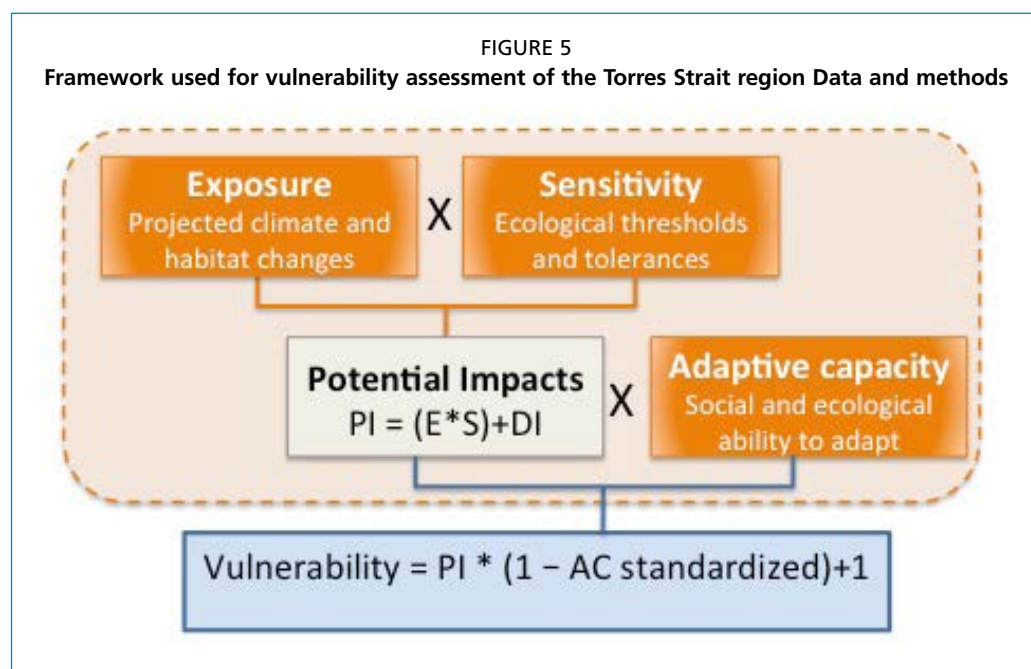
FIGURE 5
Framework used for vulnerability assessment of the Torres Strait region Data and methods

Exposure
Projected climate and habitat changes

X

Sensitivity
Ecological thresholds and tolerances

Potential Impacts
PI = (E*S)+DI

X

Adaptive capacity
Social and ecological ability to adapt

Vulnerability = PI * (1 − AC standardized)+1